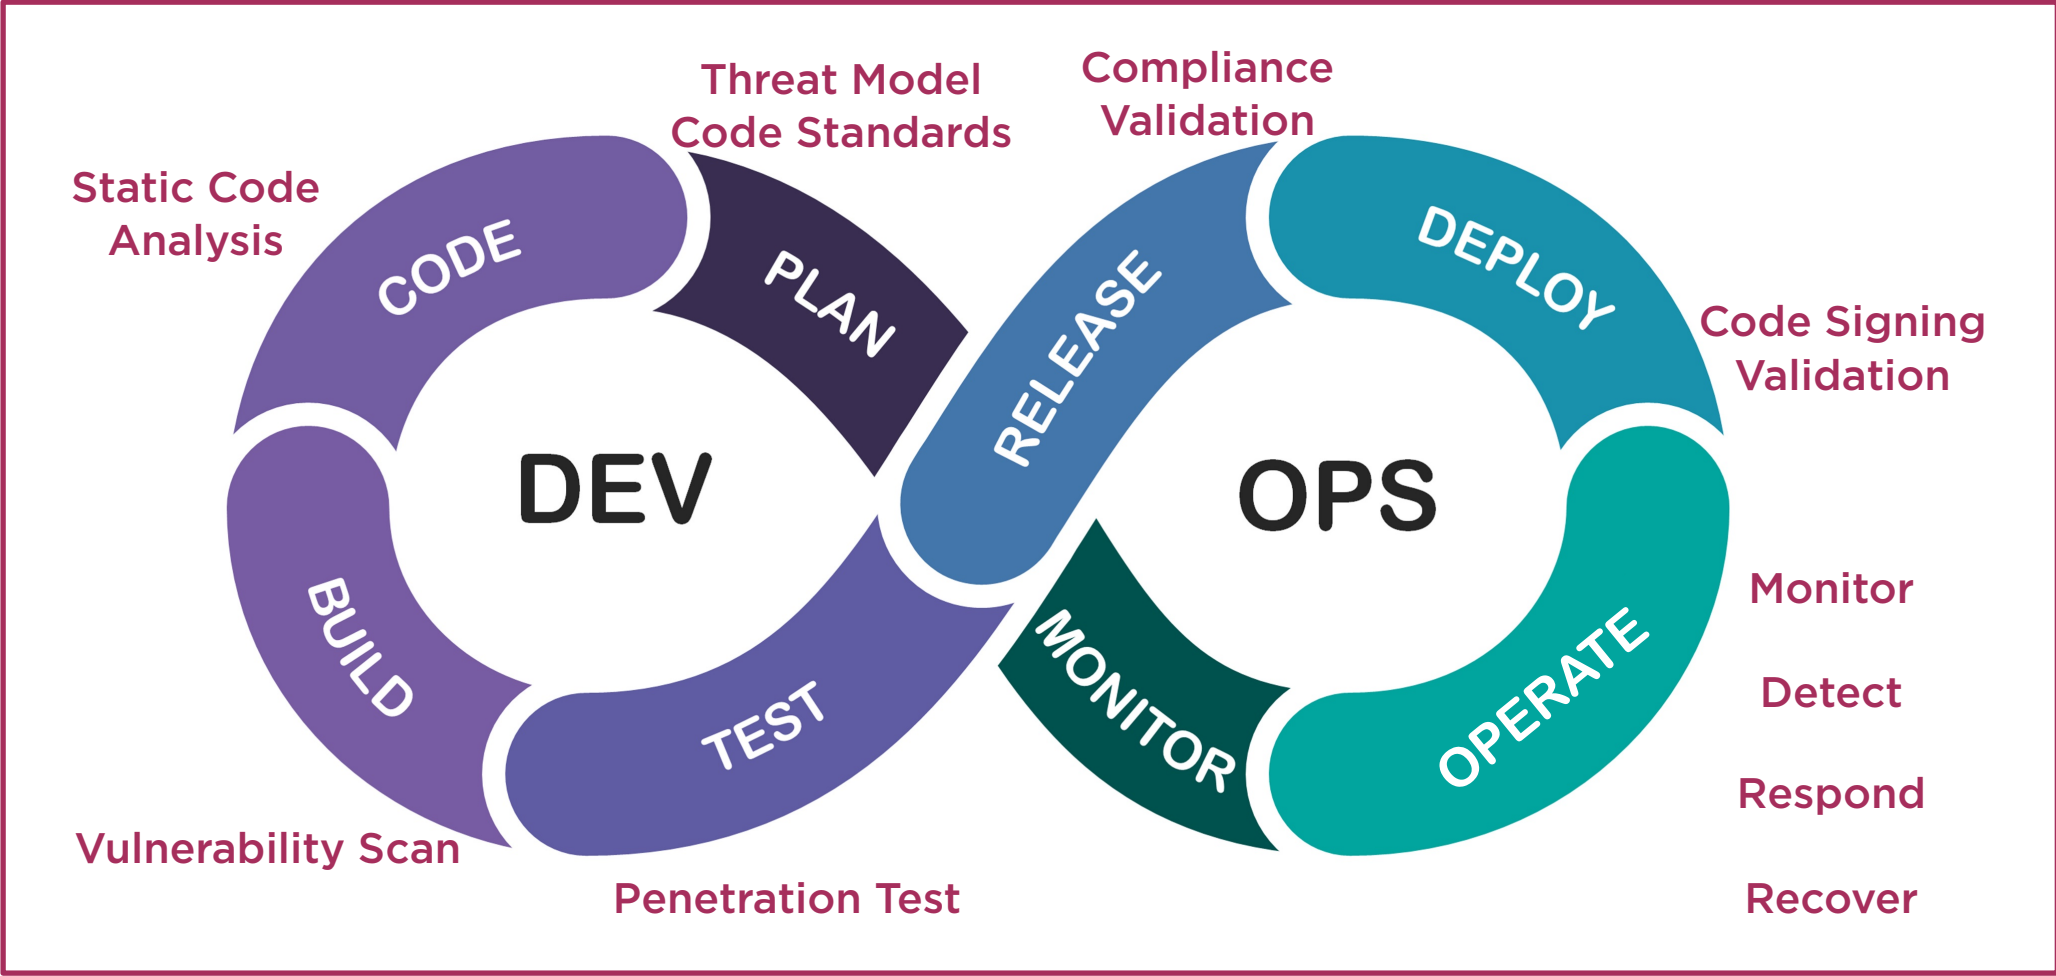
Threat Model
Code Standards

Compliance
Validation

Static Code
Analysis

CODE

PLAN

RELEASE

DEPLOY

Code Signing
Validation

DEV

OPS

BUILD

TEST

MONITOR

OPERATE

Monitor

Detect

Respond

Recover

Vulnerability Scan

Penetration Test